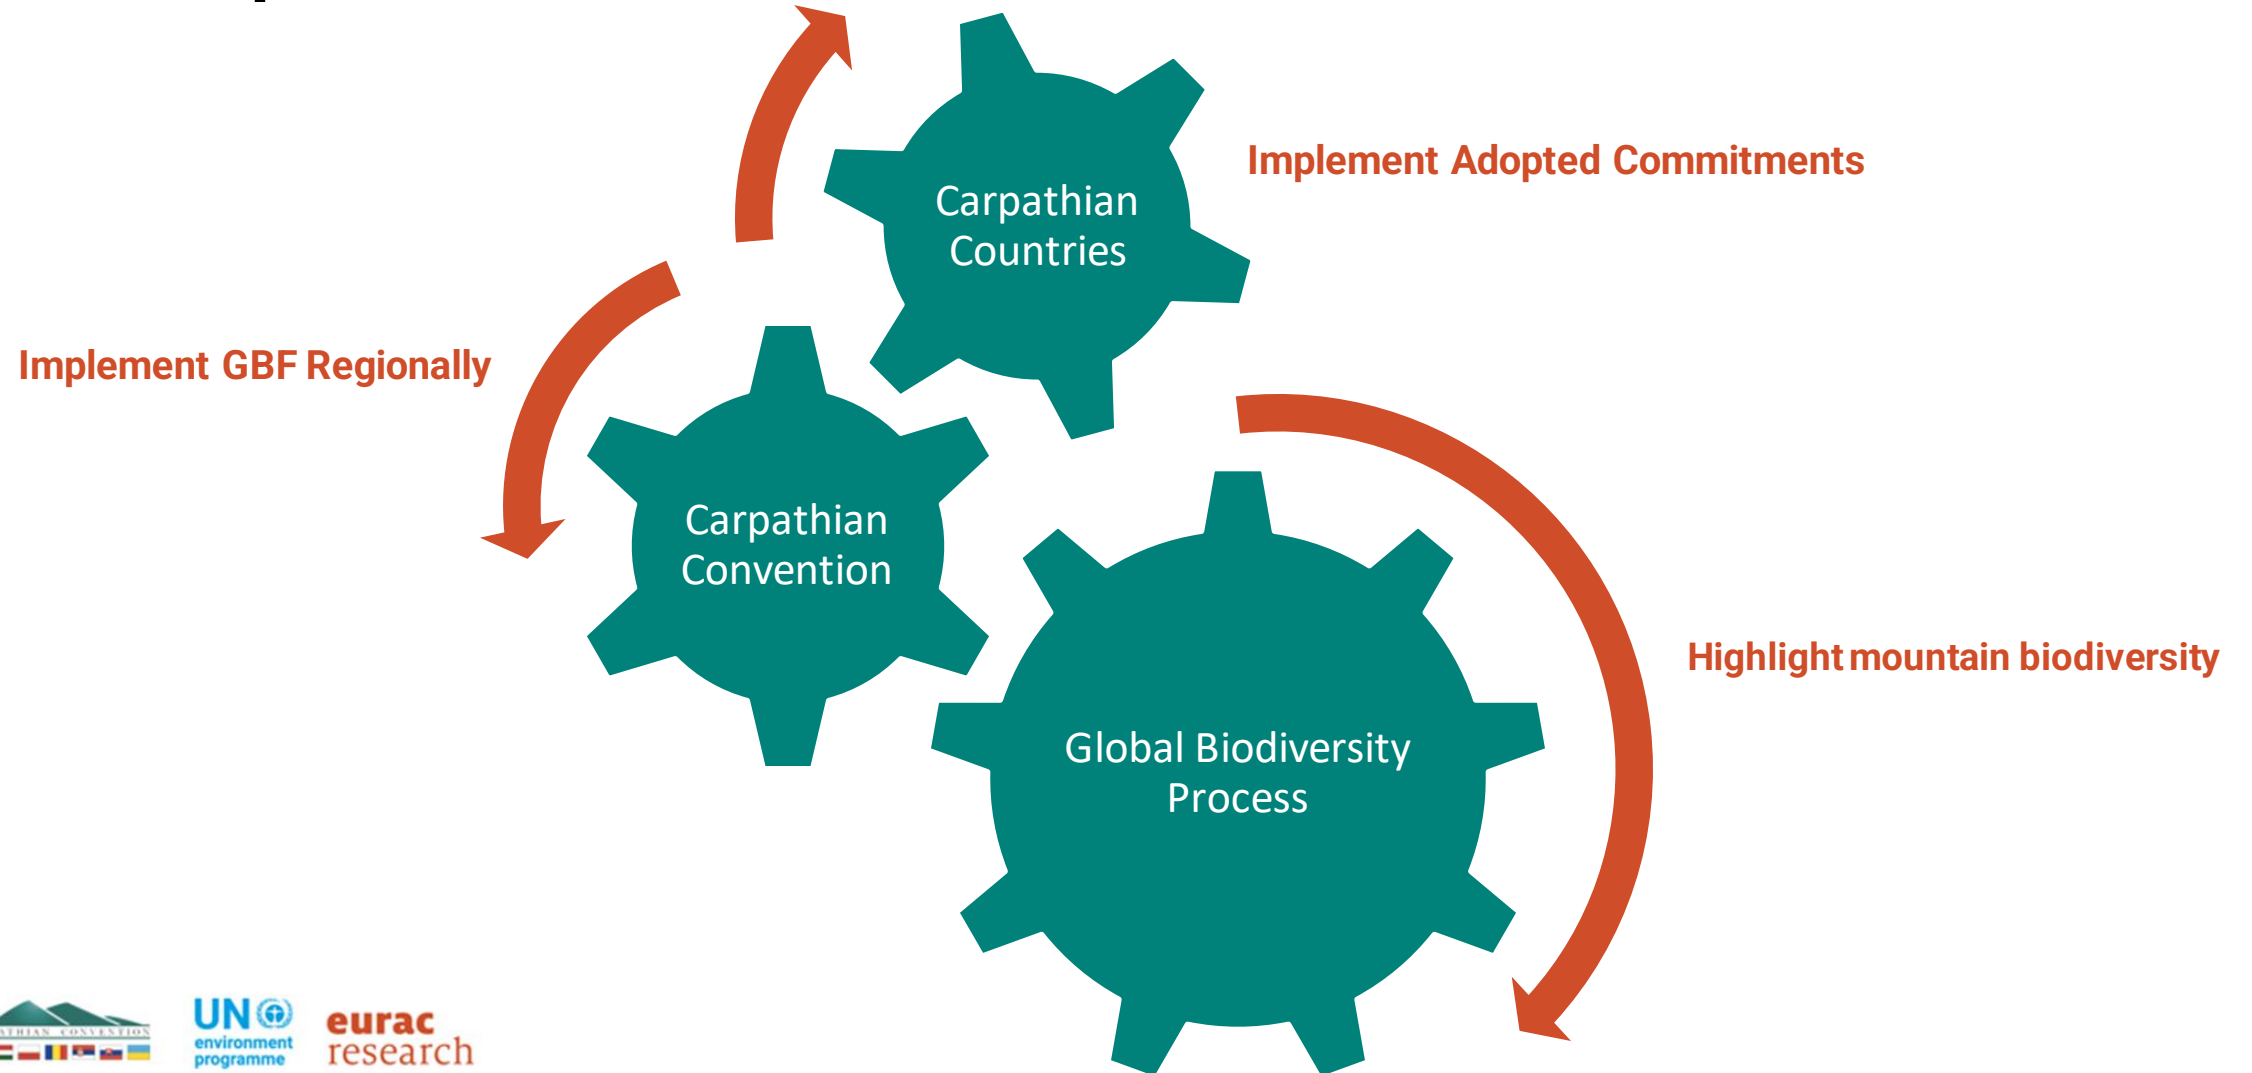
Carpathian Countries

Implement Adopted Commitments

Implement GBF Regionally

Carpathian Convention

Global Biodiversity Process

Highlight mountain biodiversity

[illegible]THIAN CONVENTION

UN environment programme

eurac research